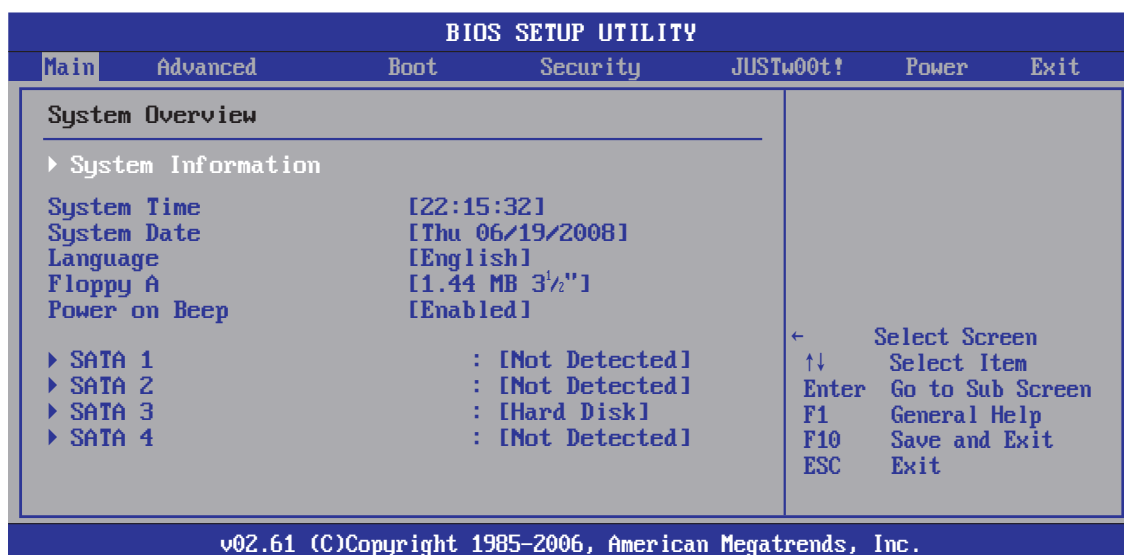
BIOS SETUP UTILITY

Main Advanced Boot Security JUSTw00t! Power Exit

System Overview

▶ System Information

| | |
|---|---|
| System Time | [22:15:32] |
| System Date | [Thu 06/19/2008] |
| Language | [English] |
| Floppy A | [1.44 MB 3½"] |
| Power on Beep | [Enabled] |

| | |
|---|---|
| ▶ SATA 1 | : [Not Detected] |
| ▶ SATA 2 | : [Not Detected] |
| ▶ SATA 3 | : [Hard Disk] |
| ▶ SATA 4 | : [Not Detected] |

| | |
|---|---|
| ← | Select Screen |
| ↑↓ | Select Item |
| Enter | Go to Sub Screen |
| F1 | General Help |
| F10 | Save and Exit |
| ESC | Exit |

v02.61 (C)Copyright 1985-2006, American Megatrends, Inc.